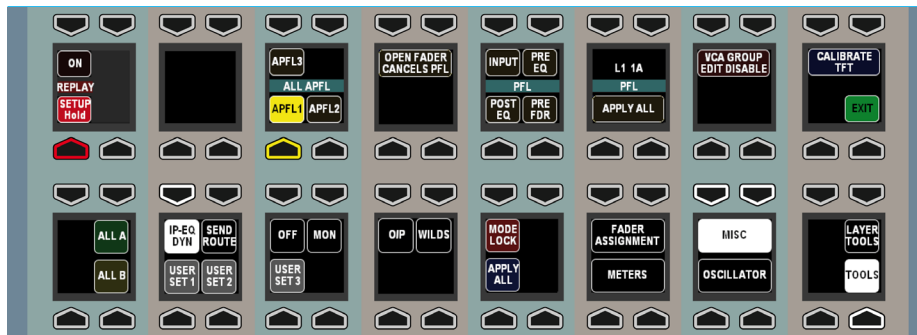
ON
REPLAY
SETUP Hold

APFL3
ALL APFL
APFL1
APFL2

OPEN FADER CANCELS PFL

INPUT
PRE EQ
PFL
POST EQ
PRE FDR

L1 1A
PFL
APPLY ALL

VCA GROUP EDIT DISABLE

CALIBRATE TFT
EXIT

ALL A
ALL B

IP-EQ DYN
SEND ROUTE
USER SET 1
USER SET 2

OFF
MON
USER SET 3

OIP
WILDS

MODE LOCK
APPLY ALL

FADER ASSIGNMENT
METERS

MISC
OSCILLATOR

LAYER TOOLS
TOOLS